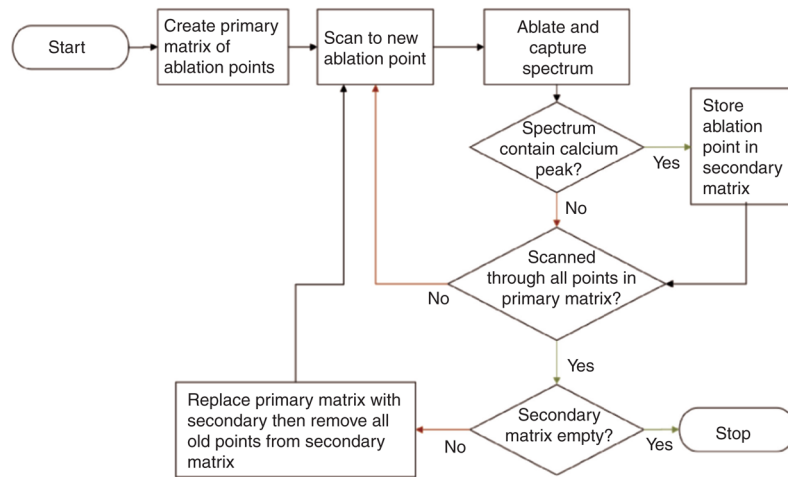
Start

Create primary matrix of ablation points

Scan to new ablation point

Ablate and capture spectrum

Spectrum contain calcium peak?

Yes

Store ablation point in secondary matrix

No

Scanned through all points in primary matrix?

No

Yes

Replace primary matrix with secondary then remove all old points from secondary matrix

No

Secondary matrix empty?

Yes

Stop